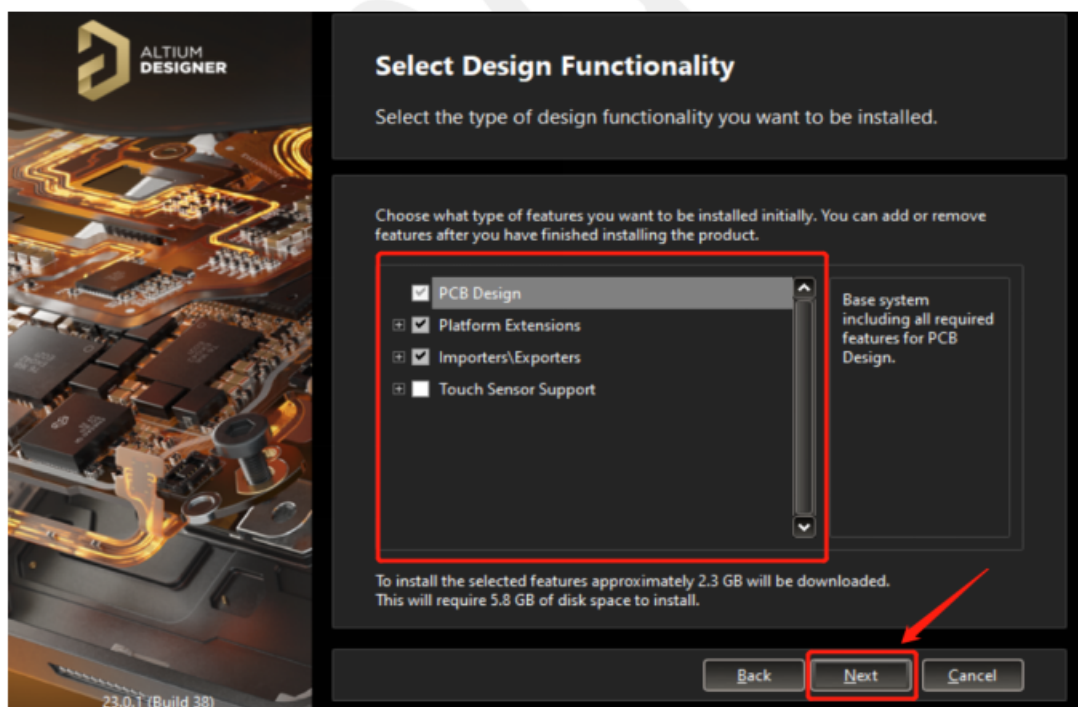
ALTIUM DESIGNER

Select Design Functionality

Select the type of design functionality you want to be installed.

Choose what type of features you want to be installed initially. You can add or remove features after you have finished installing the product.

PCB Design
Platform Extensions
Importers\Exporters
Touch Sensor Support

Base system including all required features for PCB Design.

To install the selected features approximately 2.3 GB will be downloaded. This will require 5.8 GB of disk space to install.

23.0.1 (Build 38)

Back
Next
Cancel